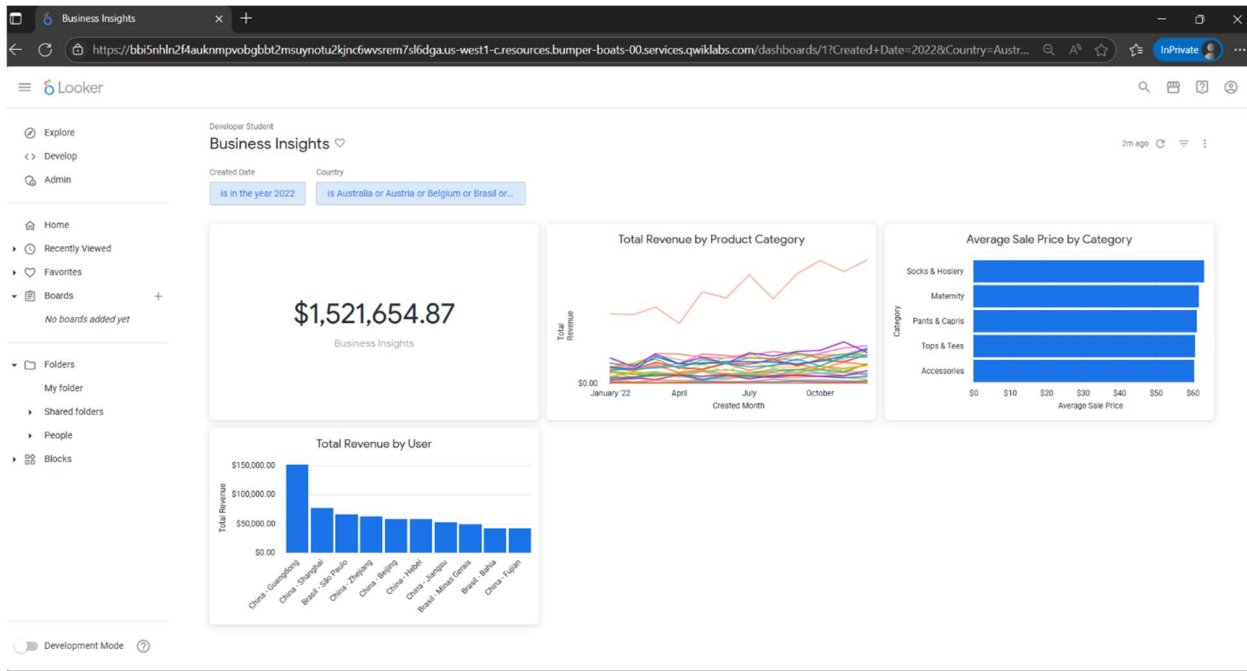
Business Insights

https://bbi5nhln2f4auknmpvobgbbt2msuynotu2kjnc6wvsrem7sl6dga.us-west1-c.resources.bumper-boats-00.services.qwiklabs.com/dashboards/1?Created+Date=2022&Country=Austr...

InPrivate

Looker

Explore
Develop
Admin

Home
Recently Viewed
Favorites
Boards
No boards added yet

Folders
My folder
Shared folders
People
Blocks

Development Mode

Developer Student
Business Insights

2m ago

Created Date
is in the year 2022

Country
is Australia or Austria or Belgium or Brasil or...

$1,521,654.87
Business Insights

Total Revenue by Product Category
Total Revenue
$0.00
January '22
April
July
October
Created Month

Average Sale Price by Category
Category
Socks & Hosiery
Maternity
Pants & Capris
Tops & Tees
Accessories
$0
$10
$20
$30
$40
$50
$60
Average Sale Price

Total Revenue by User
Total Revenue
$150,000.00
$100,000.00
$50,000.00
$0.00
China - Guangdong
China - Shanghai
Brasil - São Paulo
China - Zhejiang
China - Beijing
China - Hebei
China - Jiangsu
Brasil - Minas Gerais
Brasil - Bahia
China - Fujian